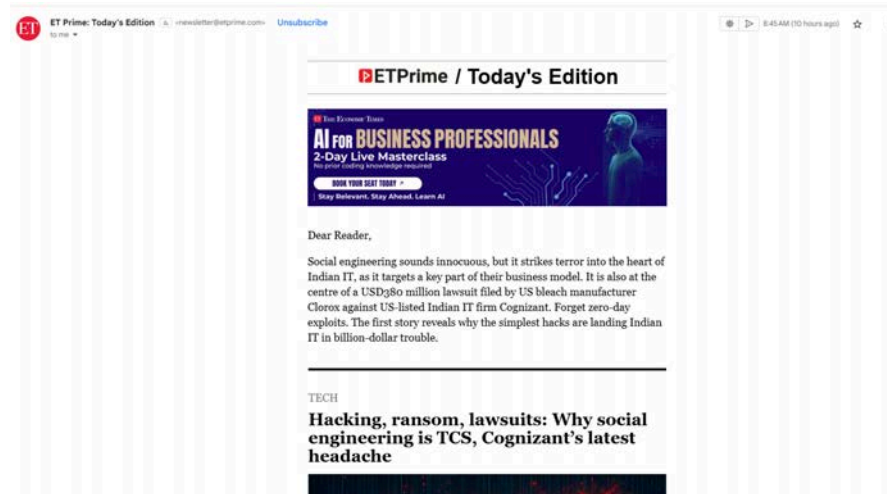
ET Prime: Today's Edition <newsletter@etprime.com> Unsubscribe
to me

8:45 AM (10 hours ago)

ETPrime / Today's Edition

The Economic Times
AI FOR BUSINESS PROFESSIONALS
2-Day Live Masterclass
No prior coding knowledge required
BOOK YOUR SEAT TODAY >
Stay Relevant. Stay Ahead. Learn AI

Dear Reader,

Social engineering sounds innocuous, but it strikes terror into the heart of Indian IT, as it targets a key part of their business model. It is also at the centre of a USD380 million lawsuit filed by US bleach manufacturer Clorox against US-listed Indian IT firm Cognizant. Forget zero-day exploits. The first story reveals why the simplest hacks are landing Indian IT in billion-dollar trouble.

TECH

Hacking, ransom, lawsuits: Why social engineering is TCS, Cognizant's latest headache